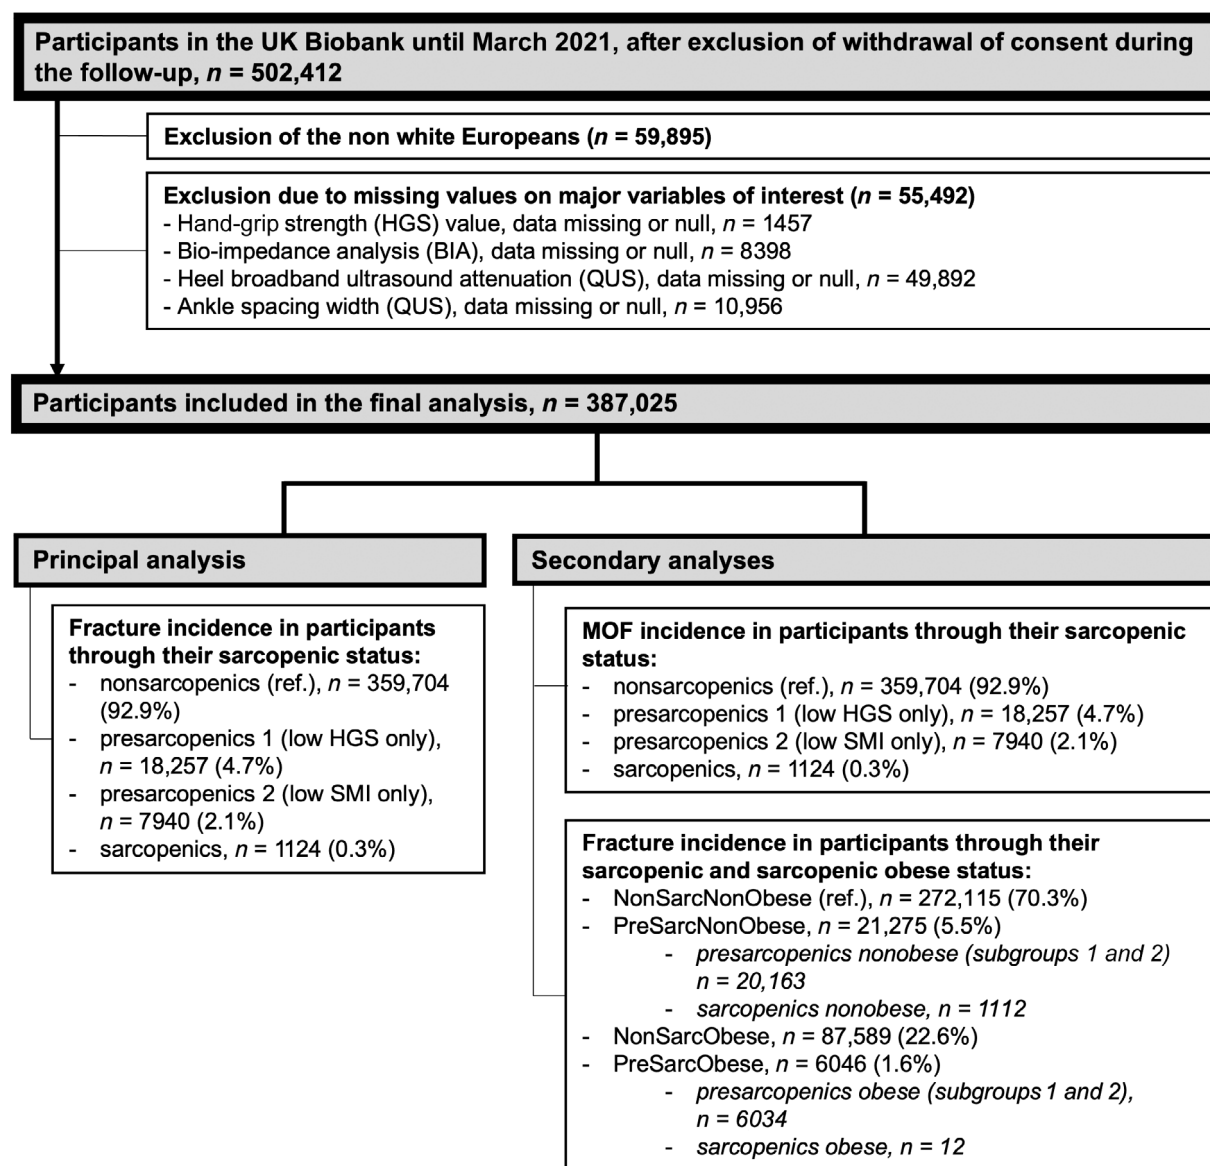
Participants in the UK Biobank until March 2021, after exclusion of withdrawal of consent during the follow-up, $n$ = 502,412

Exclusion of the non white Europeans ($n$ = 59,895)

Exclusion due to missing values on major variables of interest ($n$ = 55,492)
- Hand-grip strength (HGS) value, data missing or null, $n$ = 1457
- Bio-impedance analysis (BIA), data missing or null, $n$ = 8398
- Heel broadband ultrasound attenuation (QUS), data missing or null, $n$ = 49,892
- Ankle spacing width (QUS), data missing or null, $n$ = 10,956

Participants included in the final analysis, $n$ = 387,025

Principal analysis

Fracture incidence in participants through their sarcopenic status:
- nonsarcopenics (ref.), $n$ = 359,704 (92.9%)
- presarcopenics 1 (low HGS only), $n$ = 18,257 (4.7%)
- presarcopenics 2 (low SMI only), $n$ = 7940 (2.1%)
- sarcopenics, $n$ = 1124 (0.3%)

Secondary analyses

MOF incidence in participants through their sarcopenic status:
- nonsarcopenics (ref.), $n$ = 359,704 (92.9%)
- presarcopenics 1 (low HGS only), $n$ = 18,257 (4.7%)
- presarcopenics 2 (low SMI only), $n$ = 7940 (2.1%)
- sarcopenics, $n$ = 1124 (0.3%)

Fracture incidence in participants through their sarcopenic and sarcopenic obese status:
- NonSarcNonObese (ref.), $n$ = 272,115 (70.3%)
- PreSarcNonObese, $n$ = 21,275 (5.5%)
  - presarcopenics nonobese (subgroups 1 and 2) $n$ = 20,163
  - sarcopenics nonobese, $n$ = 1112
- NonSarcObese, $n$ = 87,589 (22.6%)
- PreSarcObese, $n$ = 6046 (1.6%)
  - presarcopenics obese (subgroups 1 and 2), $n$ = 6034
  - sarcopenics obese, $n$ = 12